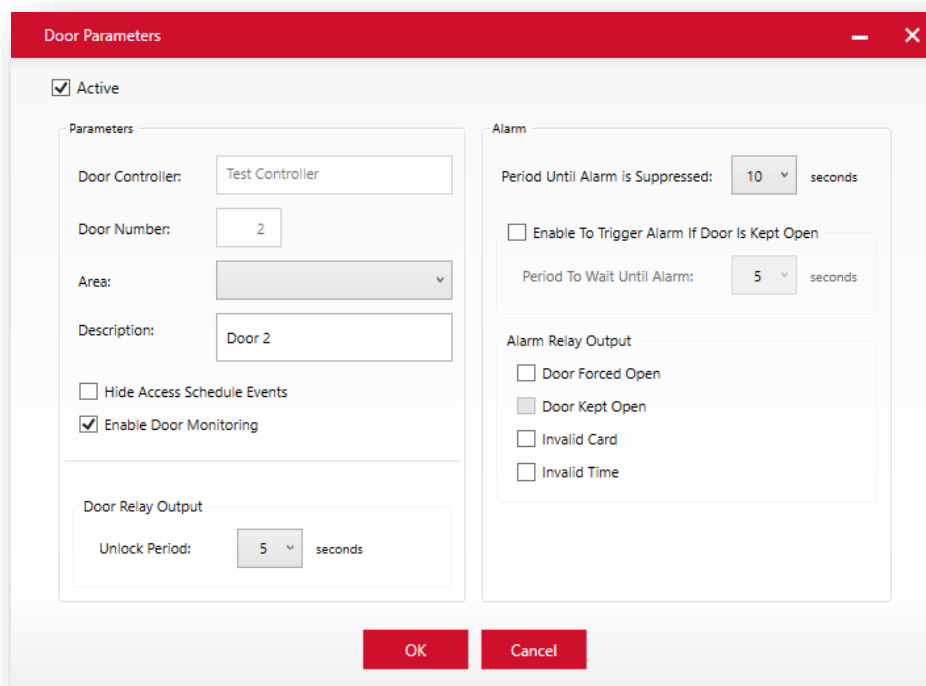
Door Parameters

Active

Parameters

Door Controller: Test Controller

Door Number: 2

Area:

Description: Door 2

Hide Access Schedule Events

Enable Door Monitoring

Door Relay Output

Unlock Period: 5 seconds

Alarm

Period Until Alarm is Suppressed: 10 seconds

Enable To Trigger Alarm If Door Is Kept Open

Period To Wait Until Alarm: 5 seconds

Alarm Relay Output

Door Forced Open

Door Kept Open

Invalid Card

Invalid Time

OK

Cancel